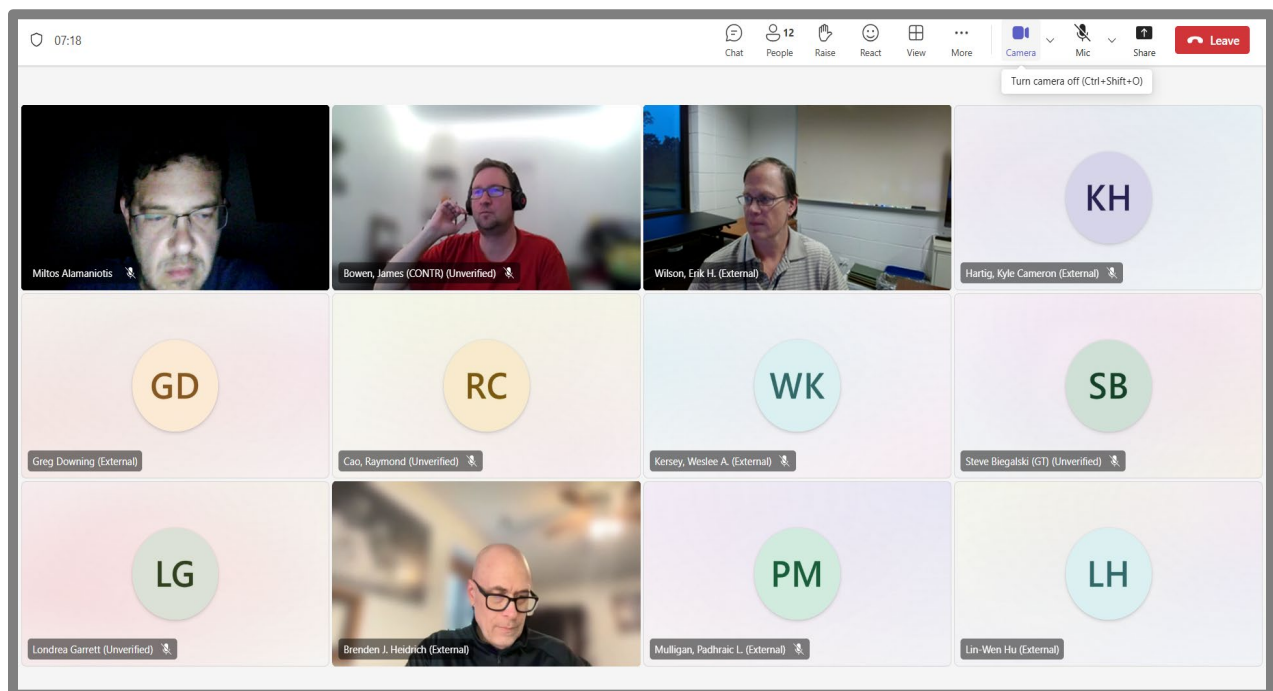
07:18

Chat
12
People
Raise
React
View
More
Camera
Mic
Share
Leave

Turn camera off (Ctrl+Shift+O)

Miltos Alamaniotis

Bowen, James (CONTR) (Unverified)

Wilson, Erik H. (External)

KH
Hartig, Kyle Cameron (External)

GD
Greg Downing (External)

RC
Cao, Raymond (Unverified)

WK
Kersey, Weslee A. (External)

SB
Steve Biegalski (GT) (Unverified)

LG
Londrea Garrett (Unverified)

Brenden J. Heidrich (External)

PM
Mulligan, Padhraic L. (External)

LH
Lin-Wen Hu (External)